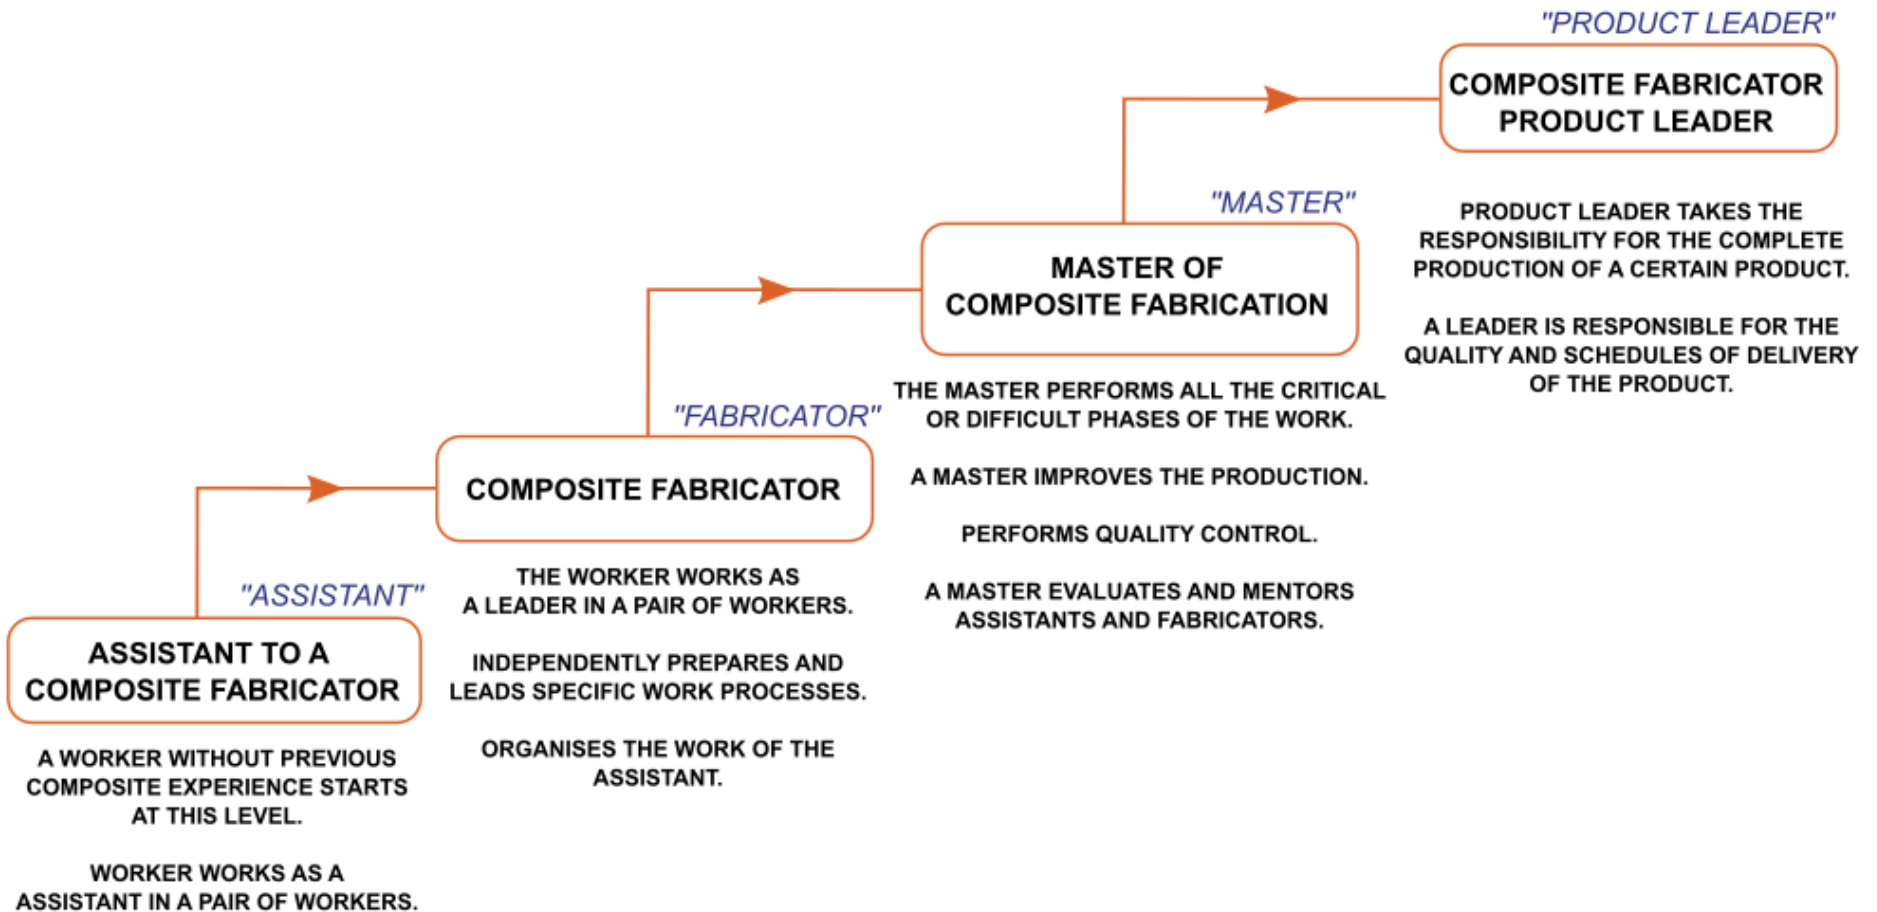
"ASSISTANT"

ASSISTANT TO A COMPOSITE FABRICATOR

A WORKER WITHOUT PREVIOUS COMPOSITE EXPERIENCE STARTS AT THIS LEVEL.

WORKER WORKS AS A ASSISTANT IN A PAIR OF WORKERS.

"FABRICATOR"

COMPOSITE FABRICATOR

THE WORKER WORKS AS A LEADER IN A PAIR OF WORKERS.

INDEPENDENTLY PREPARES AND LEADS SPECIFIC WORK PROCESSES.

ORGANISES THE WORK OF THE ASSISTANT.

"MASTER"

MASTER OF COMPOSITE FABRICATION

THE MASTER PERFORMS ALL THE CRITICAL OR DIFFICULT PHASES OF THE WORK.

A MASTER IMPROVES THE PRODUCTION.

PERFORMS QUALITY CONTROL.

A MASTER EVALUATES AND MENTORS ASSISTANTS AND FABRICATORS.

"PRODUCT LEADER"

COMPOSITE FABRICATOR PRODUCT LEADER

PRODUCT LEADER TAKES THE RESPONSIBILITY FOR THE COMPLETE PRODUCTION OF A CERTAIN PRODUCT.

A LEADER IS RESPONSIBLE FOR THE QUALITY AND SCHEDULES OF DELIVERY OF THE PRODUCT.